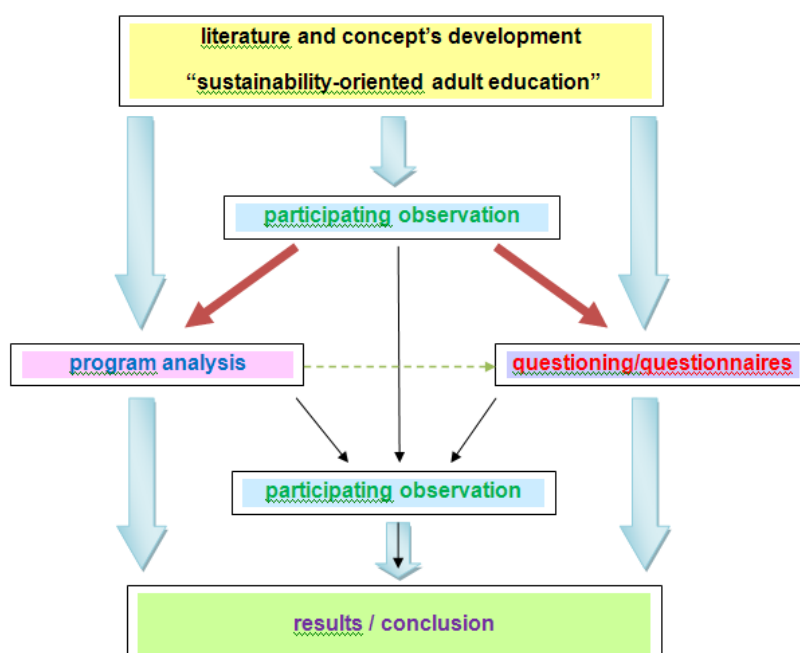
literature and concept's development
"sustainability-oriented adult education"

participating observation

program analysis

questioning/questionnaires

participating observation

results / conclusion